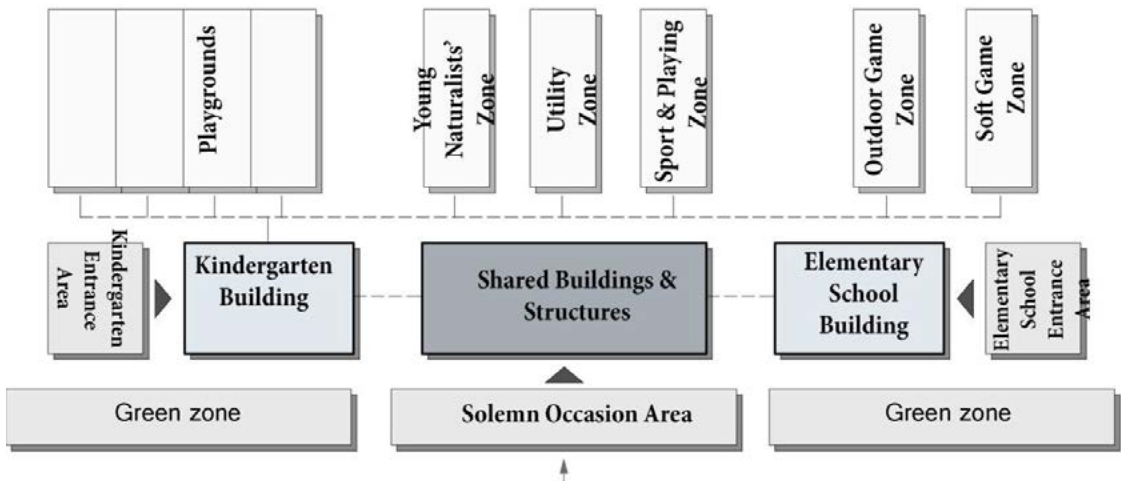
Playgrounds

Young Naturalists' Zone

Utility Zone

Sport & Playing Zone

Outdoor Game Zone

Soft Game Zone

Kindergarten Entrance Area

Kindergarten Building

Shared Buildings & Structures

Elementary School Building

Elementary School Entrance Area

Green zone

Solemn Occasion Area

Green zone